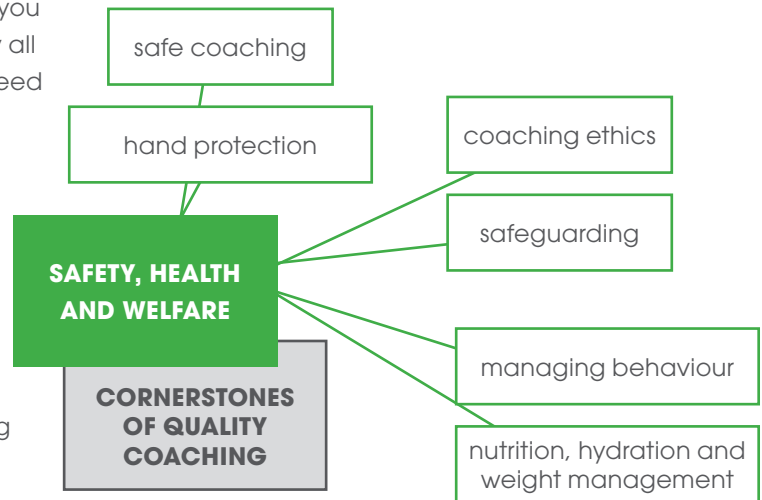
you
all
eed

g

safe coaching

hand protection

coaching ethics

SAFETY, HEALTH AND WELFARE

safeguarding

CORNERSTONES OF QUALITY COACHING

managing behaviour

nutrition, hydration and weight management